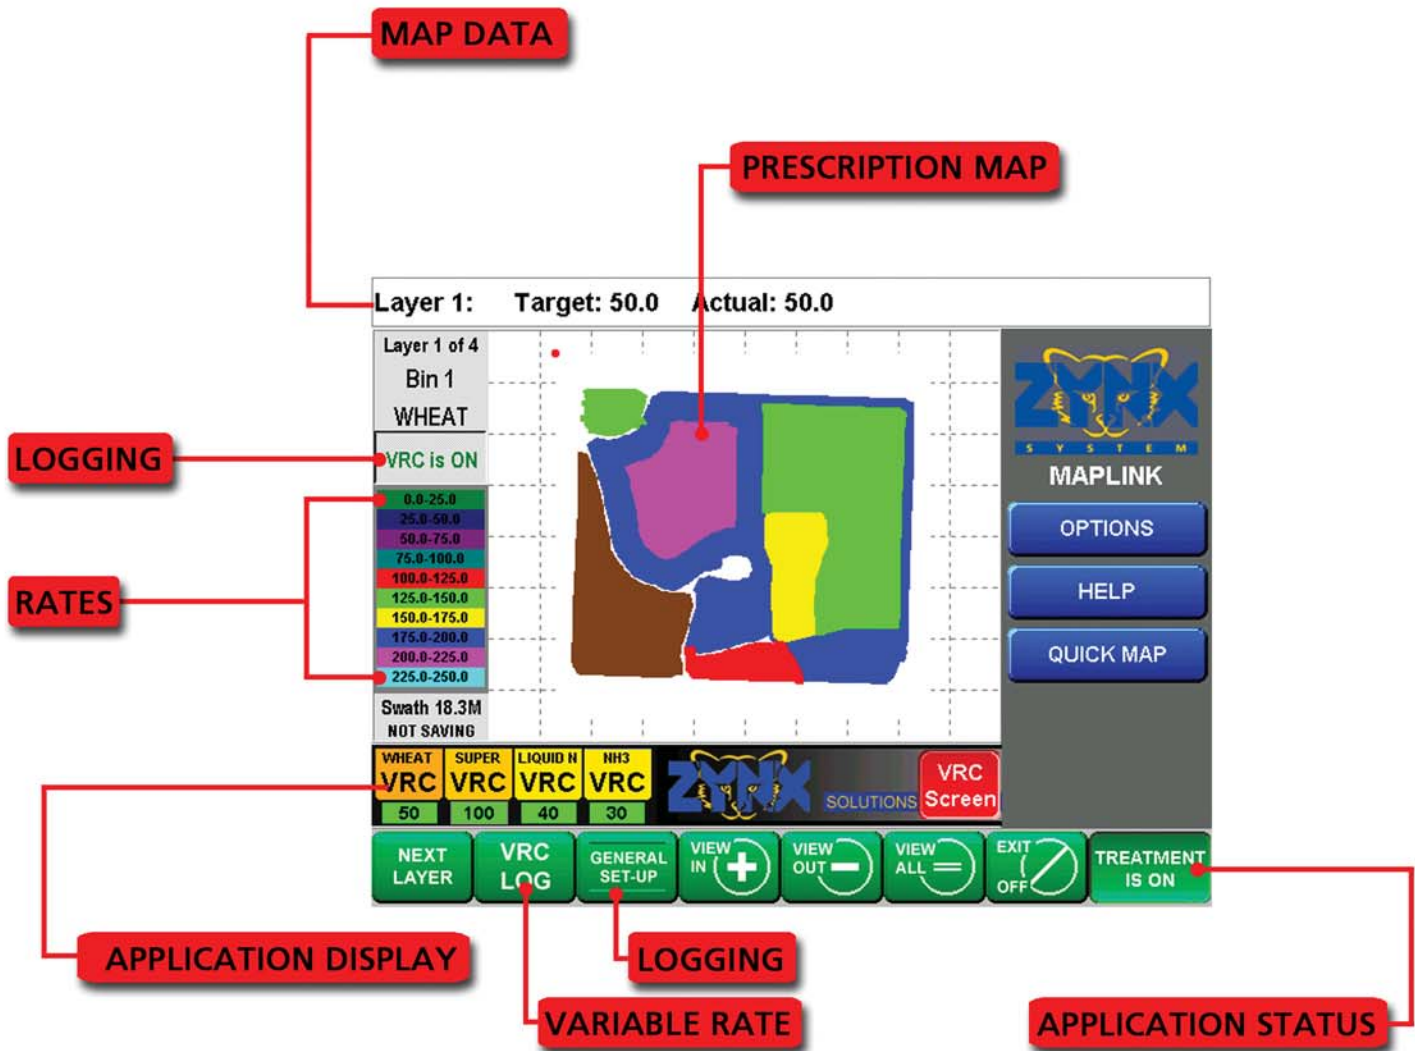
MAP DATA

PRESCRIPTION MAP

Layer 1: Target: 50.0 Actual: 50.0

Layer 1 of 4
Bin 1
WHEAT

LOGGING

VRC is ON

RATES

0.0-25.0
25.0-50.0
50.0-75.0
75.0-100.0
100.0-125.0
125.0-150.0
150.0-175.0
175.0-200.0
200.0-225.0
225.0-250.0

Swath 18.3M
NOT SAVING

ZYNX
S Y S T E M
MAPLINK

OPTIONS
HELP
QUICK MAP

WHEAT VRC 50
SUPER VRC 100
LIQUID N VRC 40
NH3 VRC 30

ZYNX SOLUTIONS

VRC Screen

NEXT LAYER
VRC LOG
GENERAL SET-UP
VIEW IN
VIEW OUT
VIEW ALL
EXIT OFF
TREATMENT IS ON

APPLICATION DISPLAY

LOGGING

VARIABLE RATE

APPLICATION STATUS